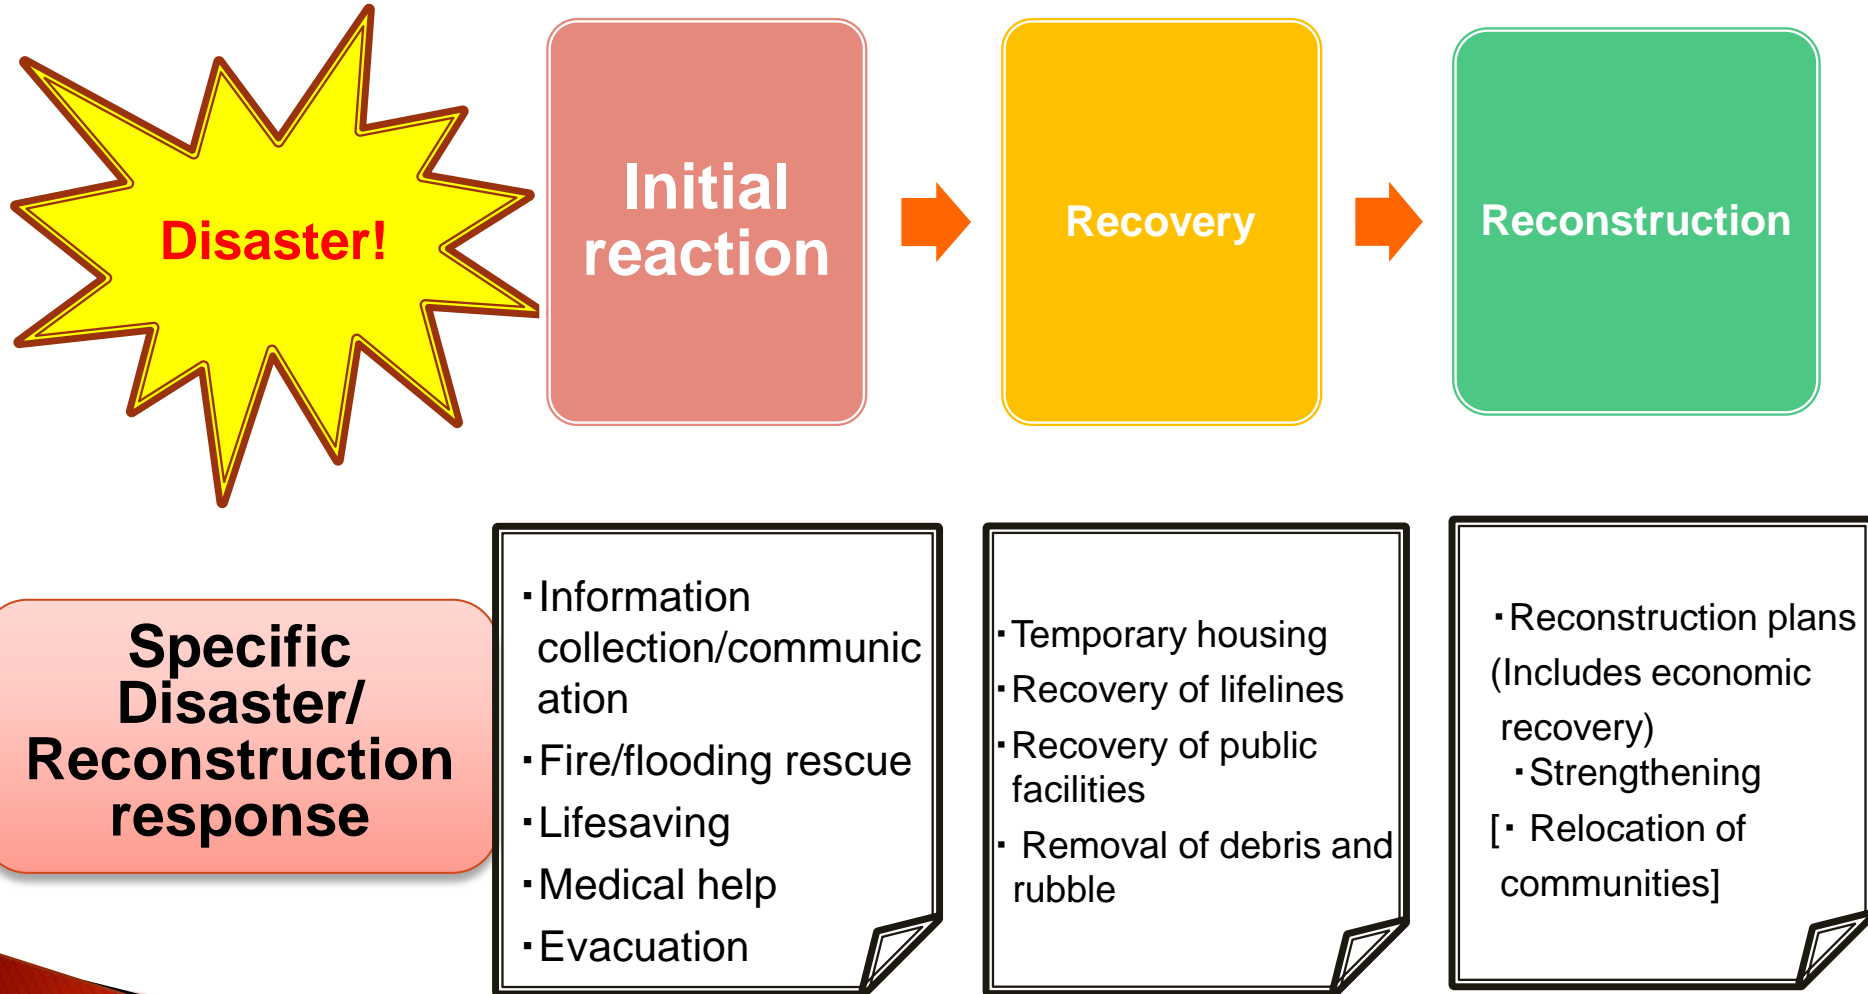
Disaster!

Initial reaction

Recovery

Reconstruction

Specific Disaster/ Reconstruction response

･Information collection/communication
･Fire/flooding rescue
･Lifesaving
･Medical help
･Evacuation

･Temporary housing
･Recovery of lifelines
･Recovery of public facilities
･ Removal of debris and rubble

･Reconstruction plans (Includes economic recovery)
･Strengthening
[･ Relocation of communities]